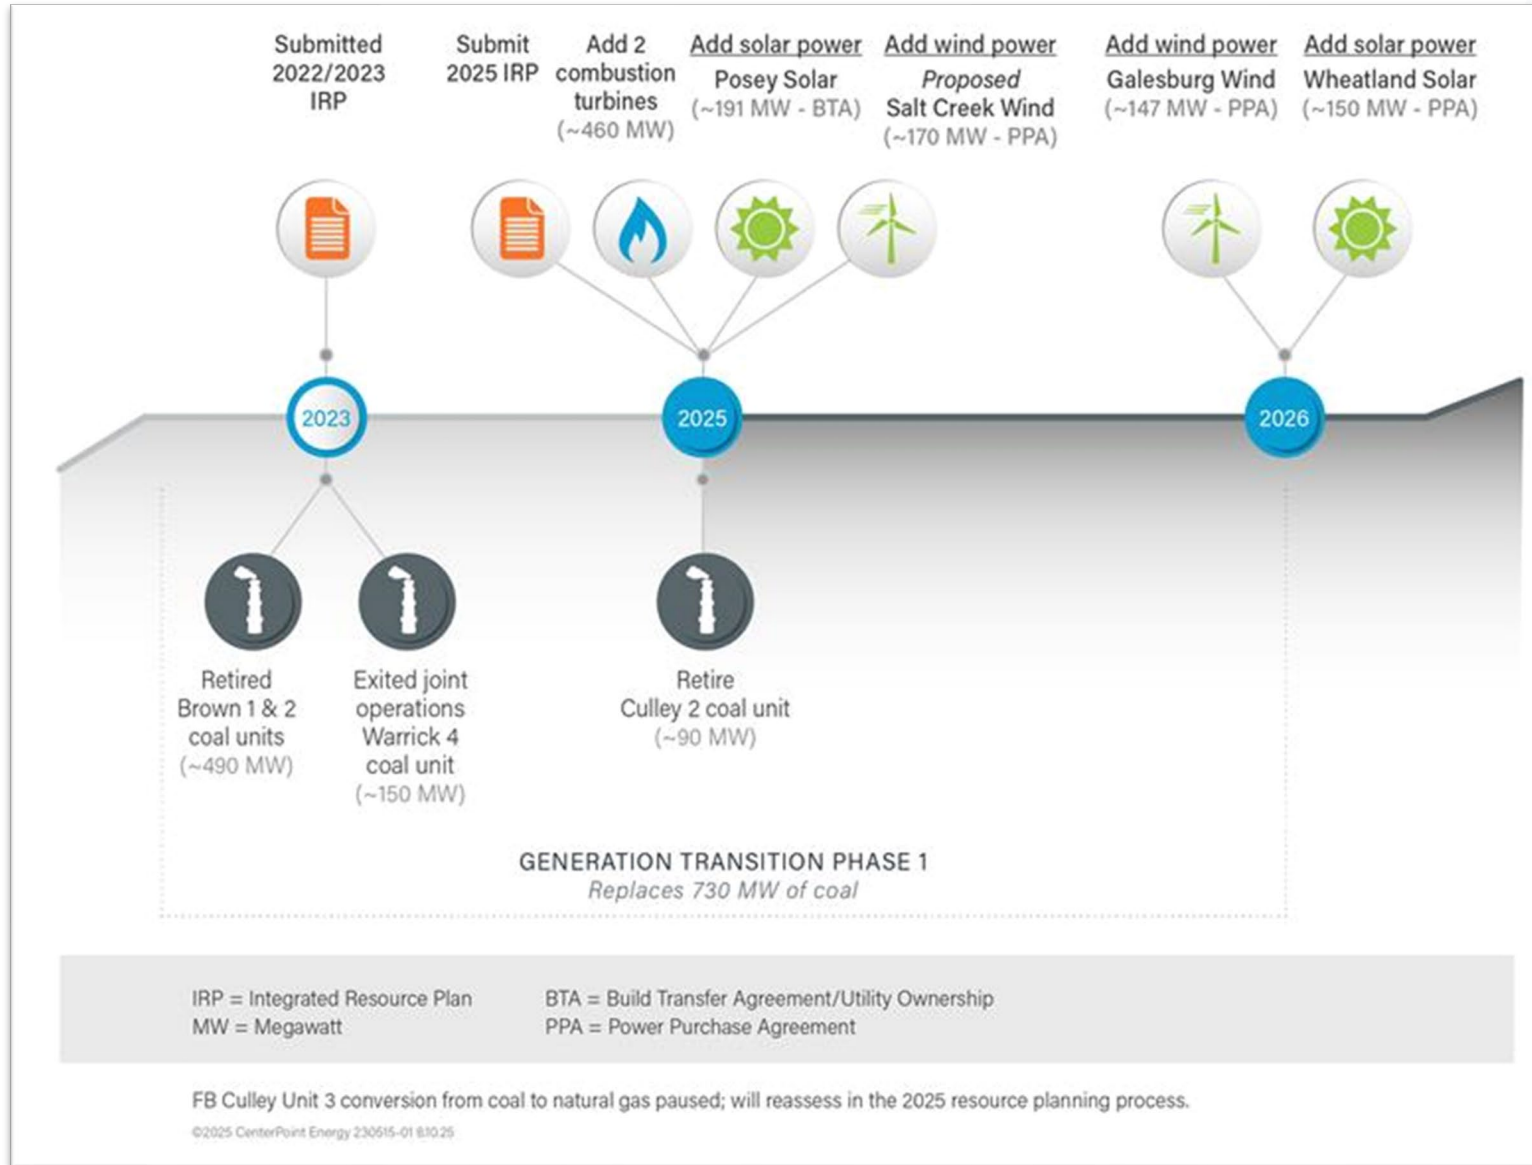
Submitted 2022/2023 IRP

Submit 2025 IRP

Add 2 combustion turbines (~460 MW)

Add solar power
Posey Solar (~191 MW - BTA)

Add wind power
Proposed Salt Creek Wind (~170 MW - PPA)

Add wind power
Galesburg Wind (~147 MW - PPA)

Add solar power
Wheatland Solar (~150 MW - PPA)

2023

2025

2026

Retired Brown 1 & 2 coal units (~490 MW)

Exited joint operations Warrick 4 coal unit (~150 MW)

Retire Culley 2 coal unit (~90 MW)

GENERATION TRANSITION PHASE 1
Replaces 730 MW of coal

IRP = Integrated Resource Plan
MW = Megawatt

BTA = Build Transfer Agreement/Utility Ownership
PPA = Power Purchase Agreement

FB Culley Unit 3 conversion from coal to natural gas paused; will reassess in the 2025 resource planning process.

©2025 CenterPoint Energy 230515-01 8.10.25